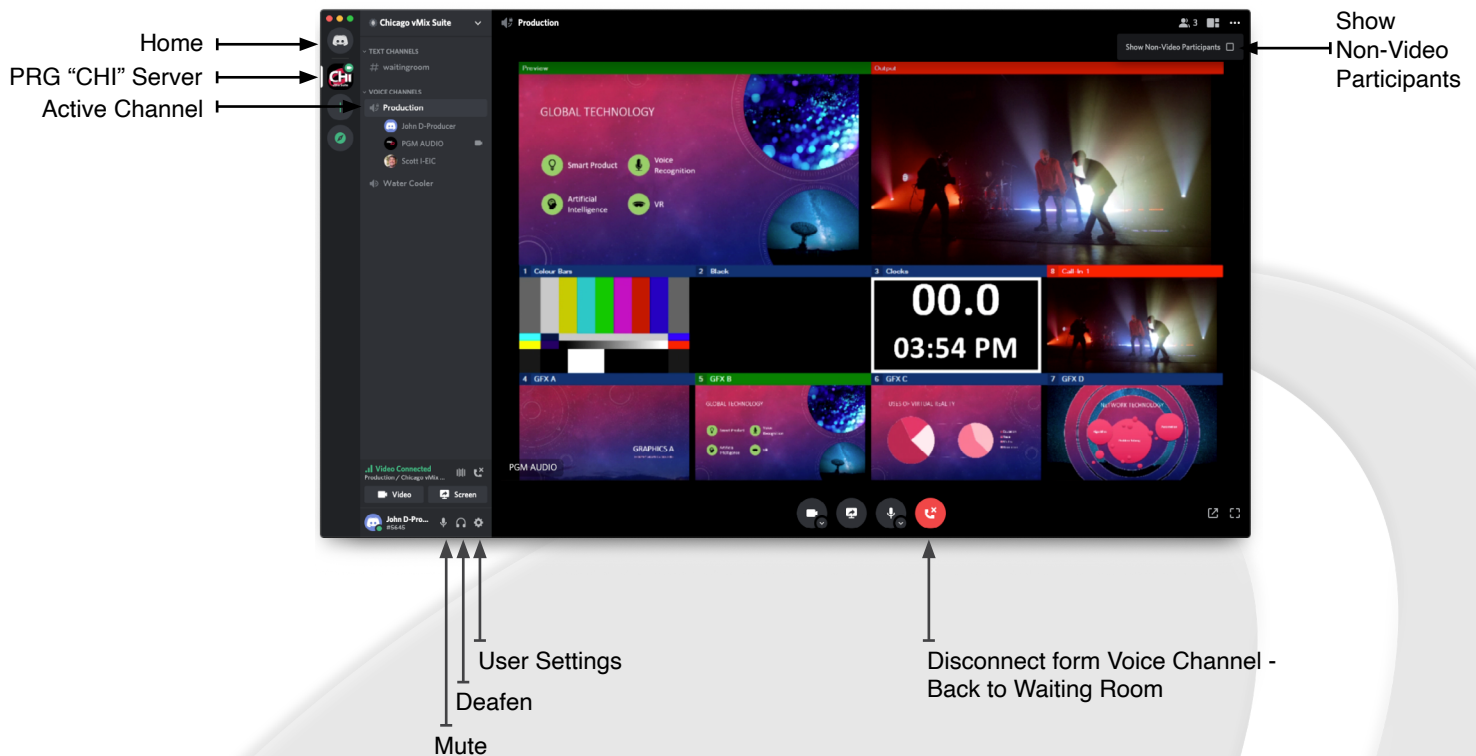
Home
PRG "CHI" Server
Active Channel

Chicago vMix Suite
TEXT CHANNELS
waitingroom
VOICE CHANNELS
Production
John D-Producer
PGM AUDIO
Scott I-EIC
Water Cooler

Video Connected
Production / Chicago vMix ...
Video
Screen
John D-Pro...
#5645

Production
3

Show Non-Video Participants

Show
Non-Video
Participants

Preview
GLOBAL TECHNOLOGY
Smart Product
Voice Recognition
Artificial Intelligence
VR

Output

1 Colour Bars
2 Black
3 Clocks
00.0
03:54 PM
8 Call In 1

4 GFX A
GRAPHICS A
5 GFX B
GLOBAL TECHNOLOGY
6 GFX C
USES OF VIRTUAL REALITY
7 GFX D
NETWORK TECHNOLOGY

PGM AUDIO

User Settings
Deafen
Mute

Disconnect form Voice Channel - Back to Waiting Room